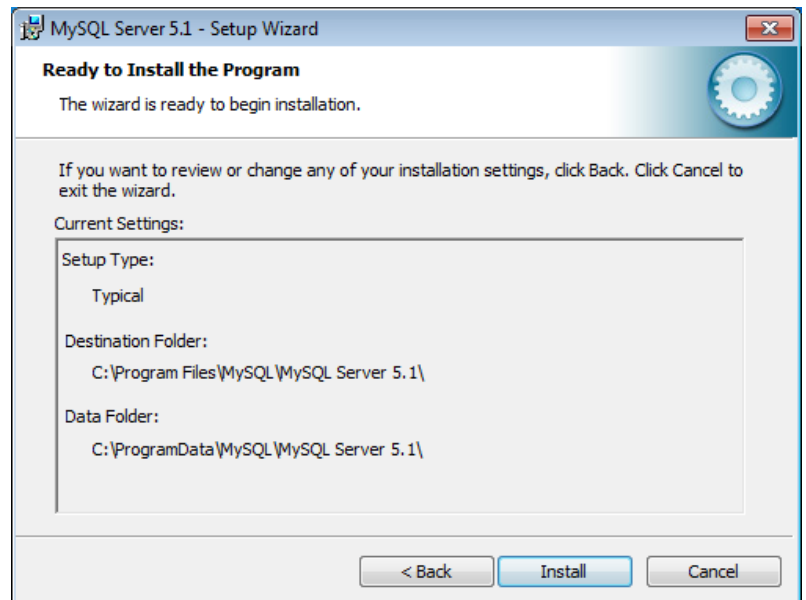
MySQL Server 5.1 - Setup Wizard

Ready to Install the Program

The wizard is ready to begin installation.

If you want to review or change any of your installation settings, click Back. Click Cancel to exit the wizard.

Current Settings:

Setup Type:

Typical

Destination Folder:

C:\Program Files\MySQL\MySQL Server 5.1\

Data Folder:

C:\ProgramData\MySQL\MySQL Server 5.1\

< Back

Install

Cancel